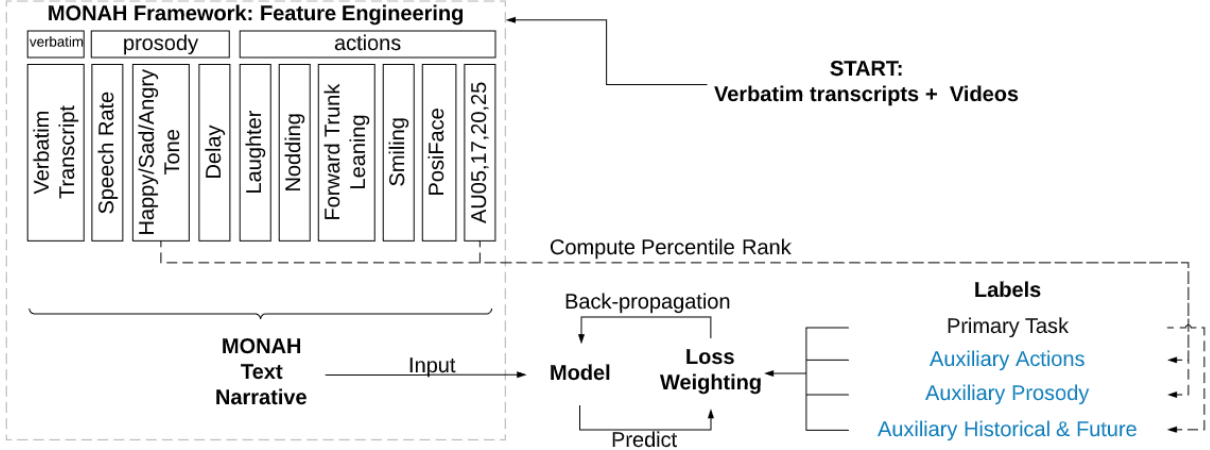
MONAH Framework: Feature Engineering

verbatim

prosody

actions

Verbatim Transcript

Speech Rate

Happy/Sad/Angry Tone

Delay

Laughter

Nodding

Forward Trunk Leaning

Smiling

PosiFace

AU05,17,20,25

START:
Verbatim transcripts + Videos

Compute Percentile Rank

MONAH Text Narrative

Input

Back-propagation

Model

Loss Weighting

Predict

Labels

Primary Task

Auxiliary Actions

Auxiliary Prosody

Auxiliary Historical & Future